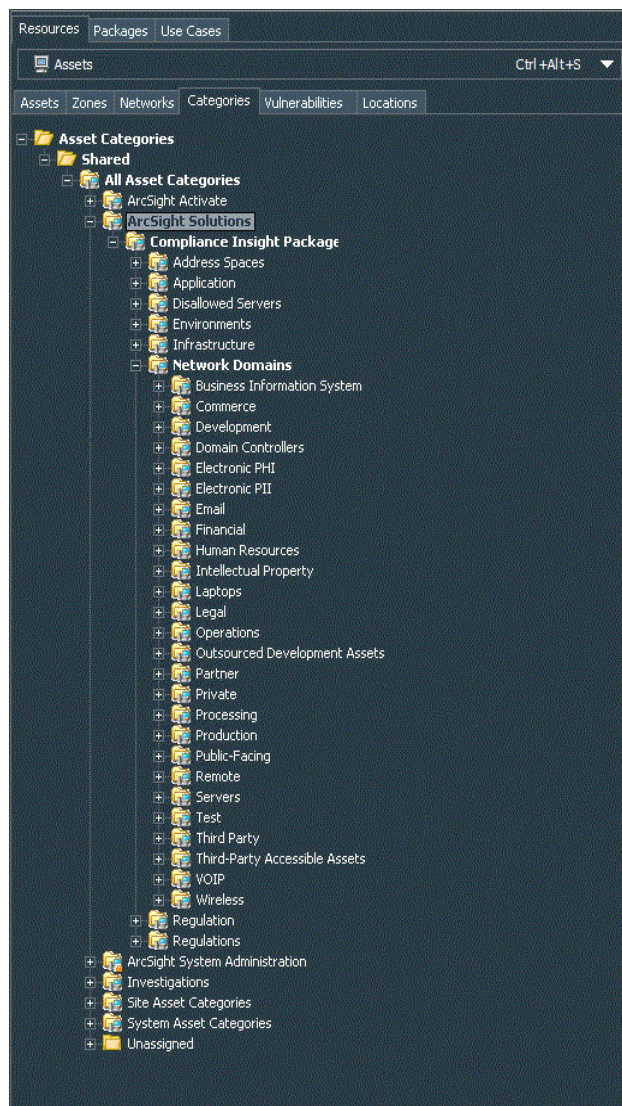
Resources Packages Use Cases

Assets Ctrl+Alt+S

Assets Zones Networks Categories Vulnerabilities Locations

Asset Categories
Shared
All Asset Categories
ArcSight Activate
ArcSight Solutions
Compliance Insight Package
Address Spaces
Application
Disallowed Servers
Environments
Infrastructure
Network Domains
Business Information System
Commerce
Development
Domain Controllers
Electronic PHI
Electronic PII
Email
Financial
Human Resources
Intellectual Property
Laptops
Legal
Operations
Outsourced Development Assets
Partner
Private
Processing
Production
Public-Facing
Remote
Servers
Test
Third Party
Third-Party Accessible Assets
VOIP
Wireless
Regulation
Regulations
ArcSight System Administration
Investigations
Site Asset Categories
System Asset Categories
Unassigned